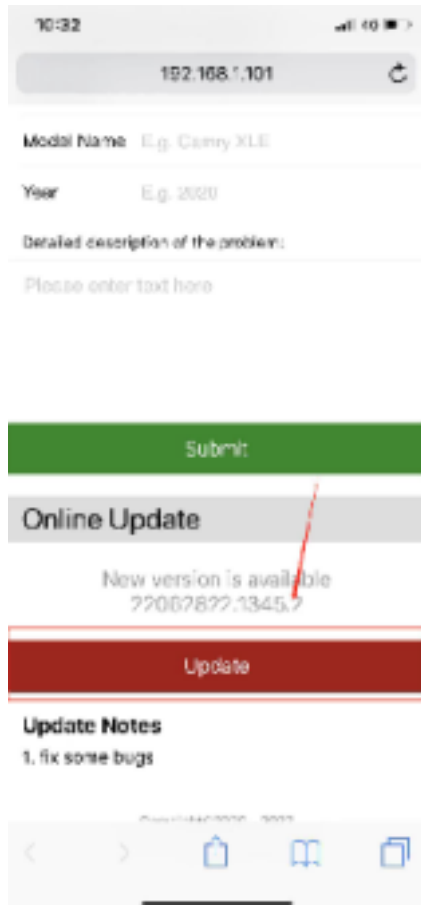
10:32

4G

192.168.1.101

Model Name E.g. Camry XLE

Year E.g. 2020

Detailed description of the problem:

Please enter text here

Submit

Online Update

New version is available
22082822.13452

Update

Update Notes

1. fix some bugs

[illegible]